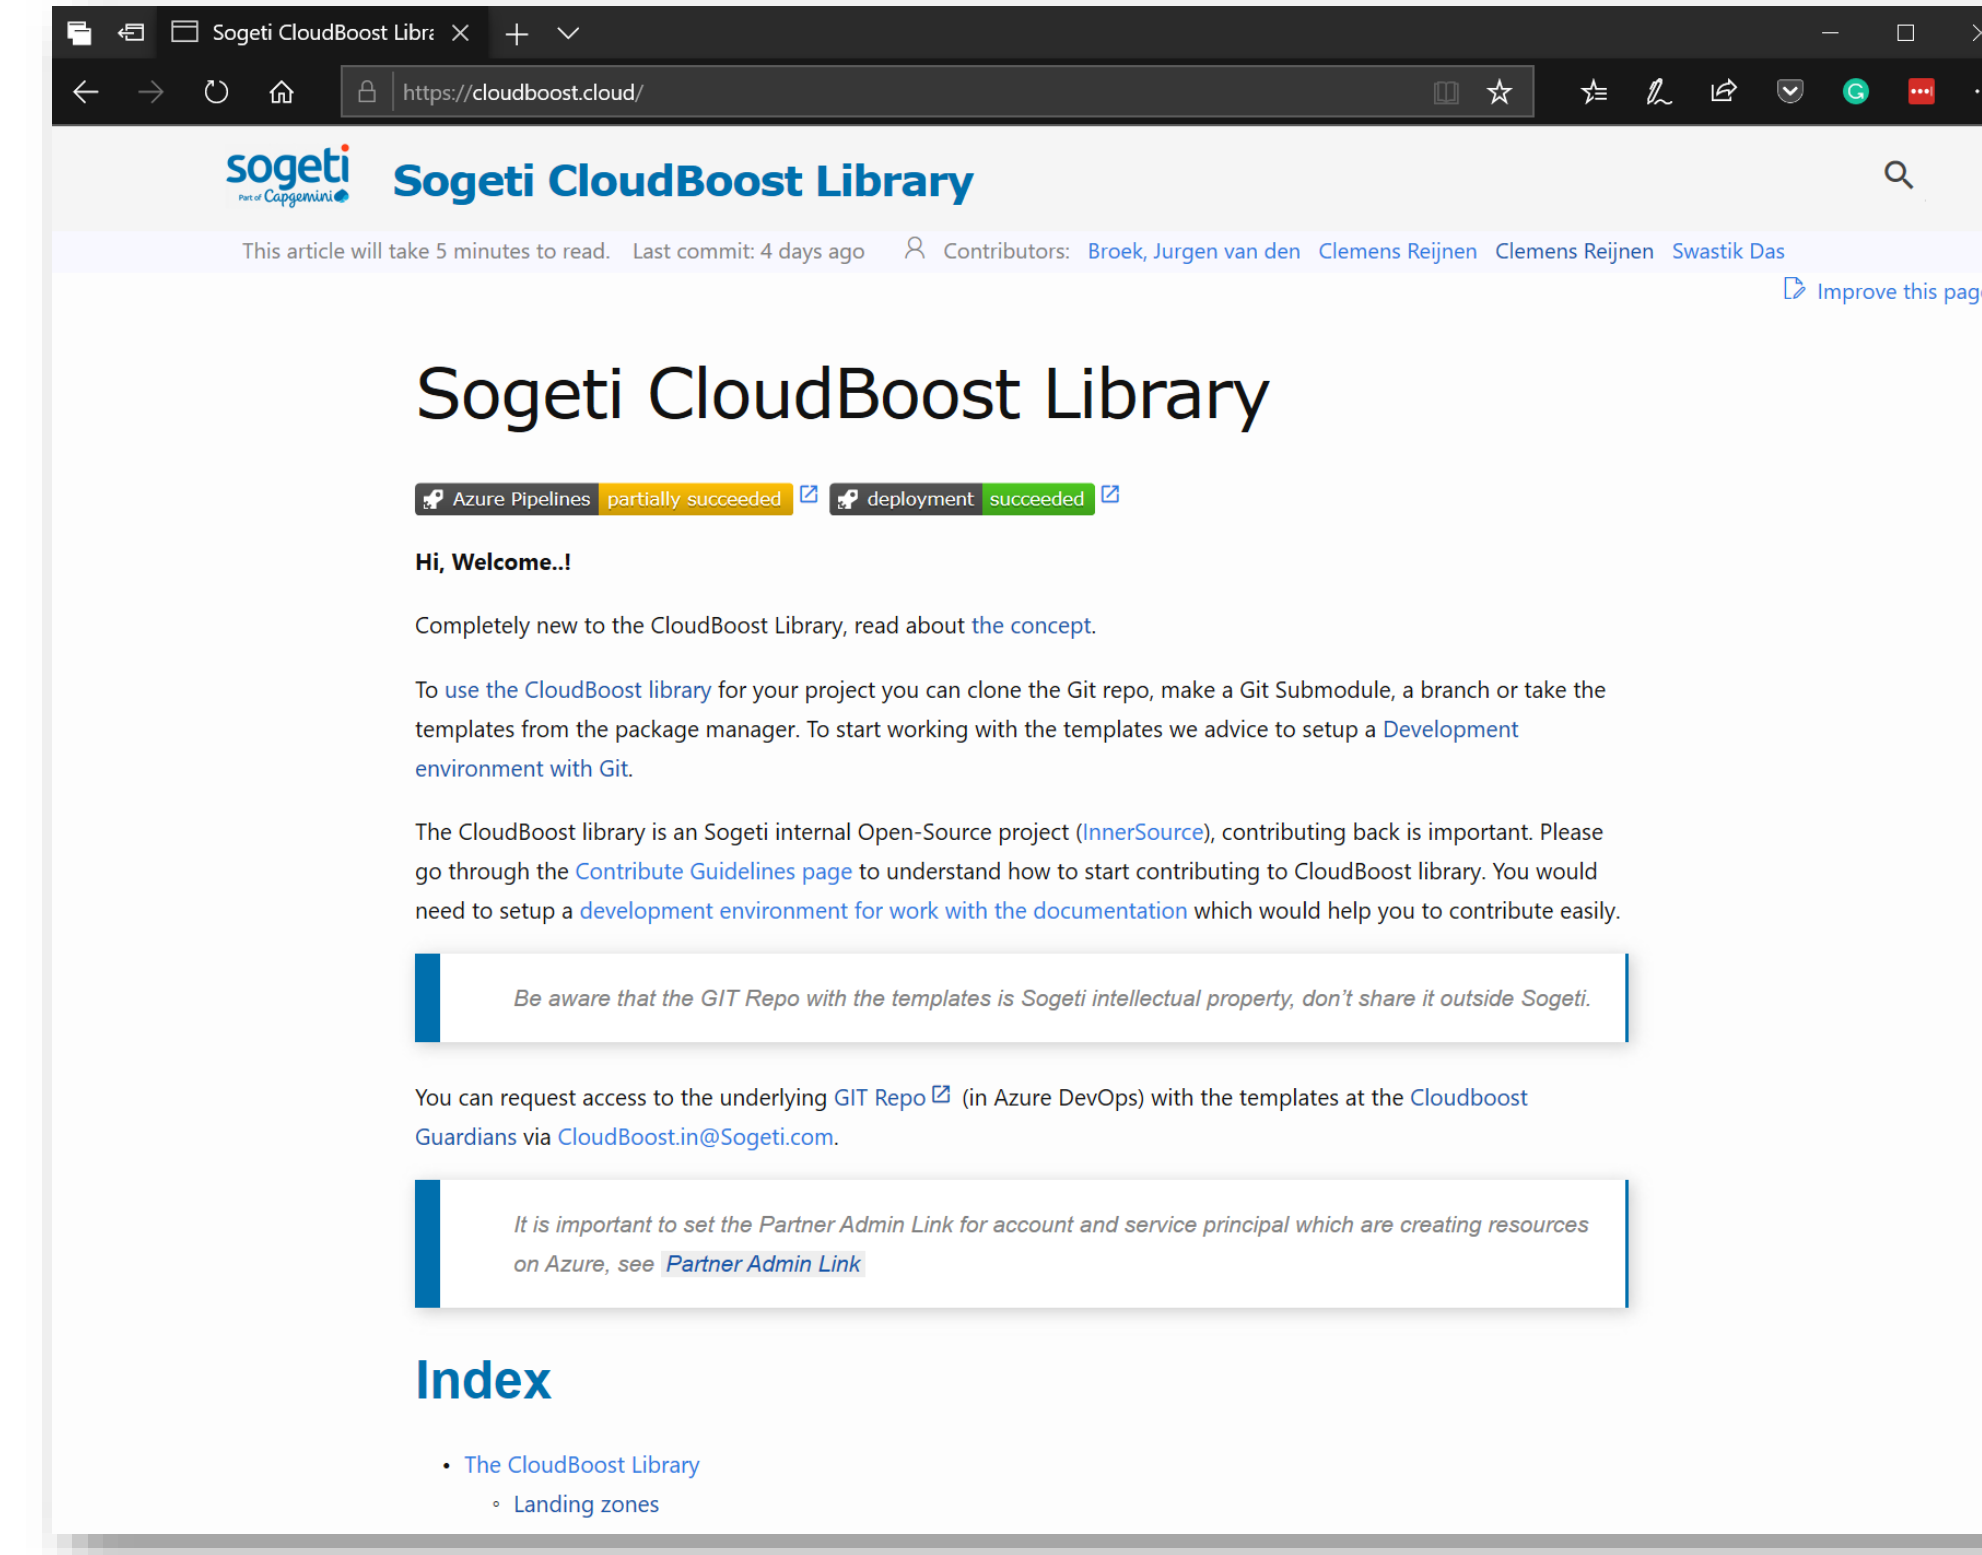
Sogeti CloudBoost Libra

https://cloudboost.cloud/

sogeti Part of Capgemini

Sogeti CloudBoost Library

This article will take 5 minutes to read. Last commit: 4 days ago Contributors: Broek, Jurgen van den Clemens Reijnen Clemens Reijnen Swastik Das

Improve this pag

Sogeti CloudBoost Library

Azure Pipelines partially succeeded deployment succeeded

**Hi, Welcome..!**

Completely new to the CloudBoost Library, read about the concept.

To use the CloudBoost library for your project you can clone the Git repo, make a Git Submodule, a branch or take the templates from the package manager. To start working with the templates we advice to setup a Development environment with Git.

The CloudBoost library is an Sogeti internal Open-Source project (InnerSource), contributing back is important. Please go through the Contribute Guidelines page to understand how to start contributing to CloudBoost library. You would need to setup a development environment for work with the documentation which would help you to contribute easily.

Be aware that the GIT Repo with the templates is Sogeti intellectual property, don't share it outside Sogeti.

You can request access to the underlying GIT Repo (in Azure DevOps) with the templates at the Cloudboost Guardians via CloudBoost.in@Sogeti.com.

It is important to set the Partner Admin Link for account and service principal which are creating resources on Azure, see Partner Admin Link

Index

- The CloudBoost Library
  - Landing zones